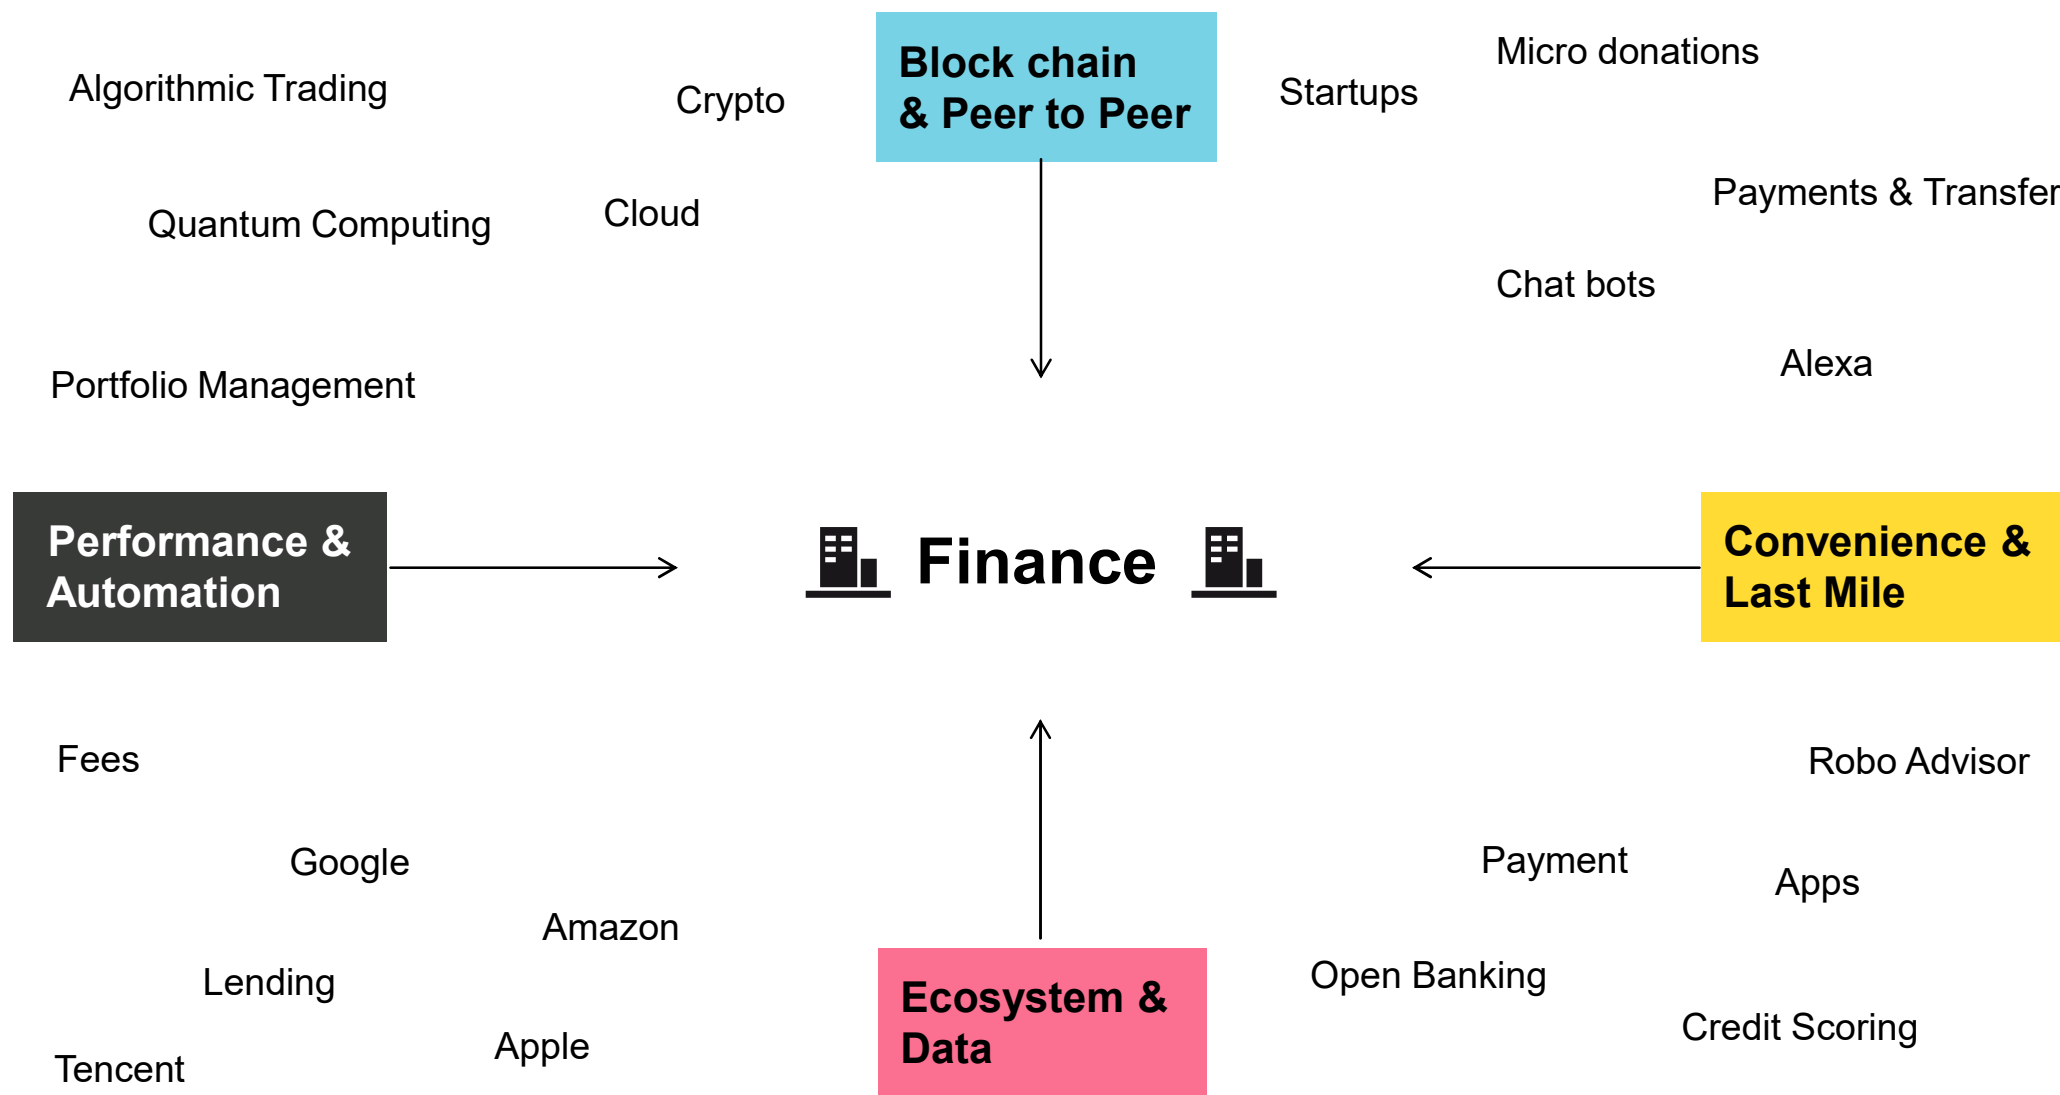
Algorithmic Trading

Crypto

Block chain & Peer to Peer

Startups

Micro donations

Quantum Computing

Cloud

Payments & Transfer

Chat bots

Portfolio Management

Alexa

Performance & Automation

Finance

Convenience & Last Mile

Fees

Robo Advisor

Google

Payment

Apps

Amazon

Lending

Open Banking

Credit Scoring

Apple

Tencent

Ecosystem & Data